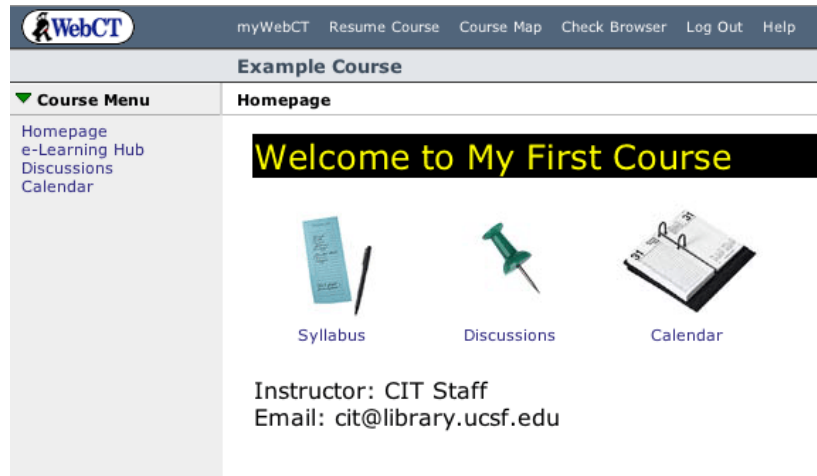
WebCT

myWebCT Resume Course Course Map Check Browser Log Out Help

Example Course

Course Menu

Homepage
e-Learning Hub
Discussions
Calendar

Homepage

Welcome to My First Course

Syllabus

Discussions

Calendar

Instructor: CIT Staff
Email: cit@library.ucsf.edu